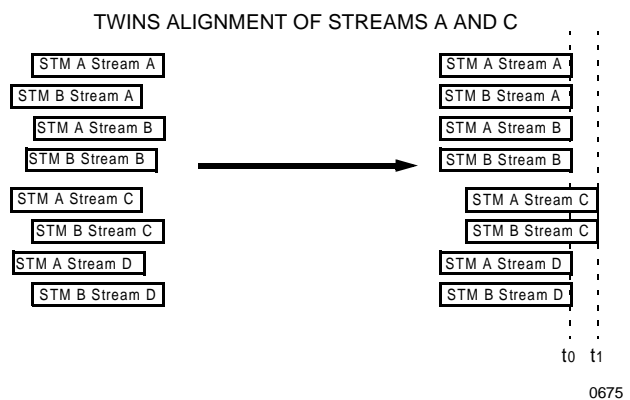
TWINS ALIGNMENT OF STREAMS A AND C

STM A Stream A
STM B Stream A
STM A Stream B
STM B Stream B
STM A Stream C
STM B Stream C
STM A Stream D
STM B Stream D

STM A Stream A
STM B Stream A
STM A Stream B
STM B Stream B
STM A Stream C
STM B Stream C
STM A Stream D
STM B Stream D

$t_0$ $t_1$

0675